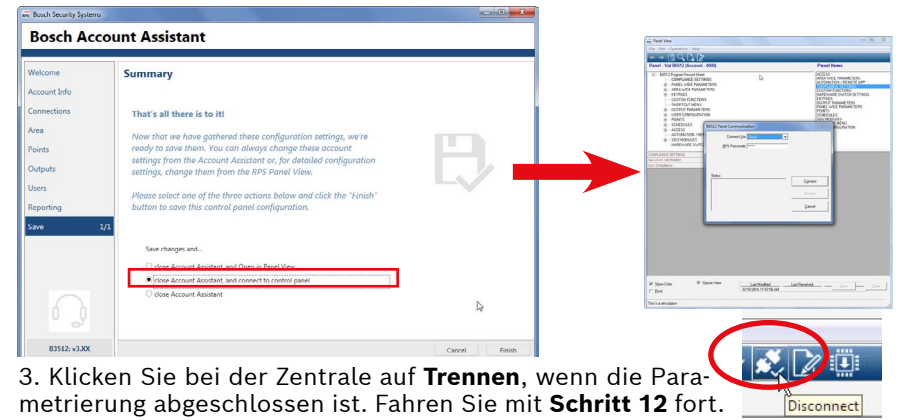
Bosch Security Systems

Bosch Account Assistant

Welcome
Account Info
Connections
Area
Points
Outputs
Users
Reporting
Save 1/1

Summary

That's all there is to it!

Now that we have gathered these configuration settings, we're ready to save them. You can always change these account settings from the Account Assistant or, for detailed configuration settings, change them from the RPS Panel View.

Please select one of the three actions below and click the "Finish" button to save this control panel configuration.

Save changes and...
close Account Assistant, and Open in Panel View
close Account Assistant, and connect to control panel
close Account Assistant

B3512: v3.XX

Cancel Finish

Panel View

Panel Items

B6512 Panel Communication

Connect
Cancel

Disconnect

3. Klicken Sie bei der Zentrale auf **Trennen**, wenn die Parametrierung abgeschlossen ist. Fahren Sie mit **Schritt 12** fort.